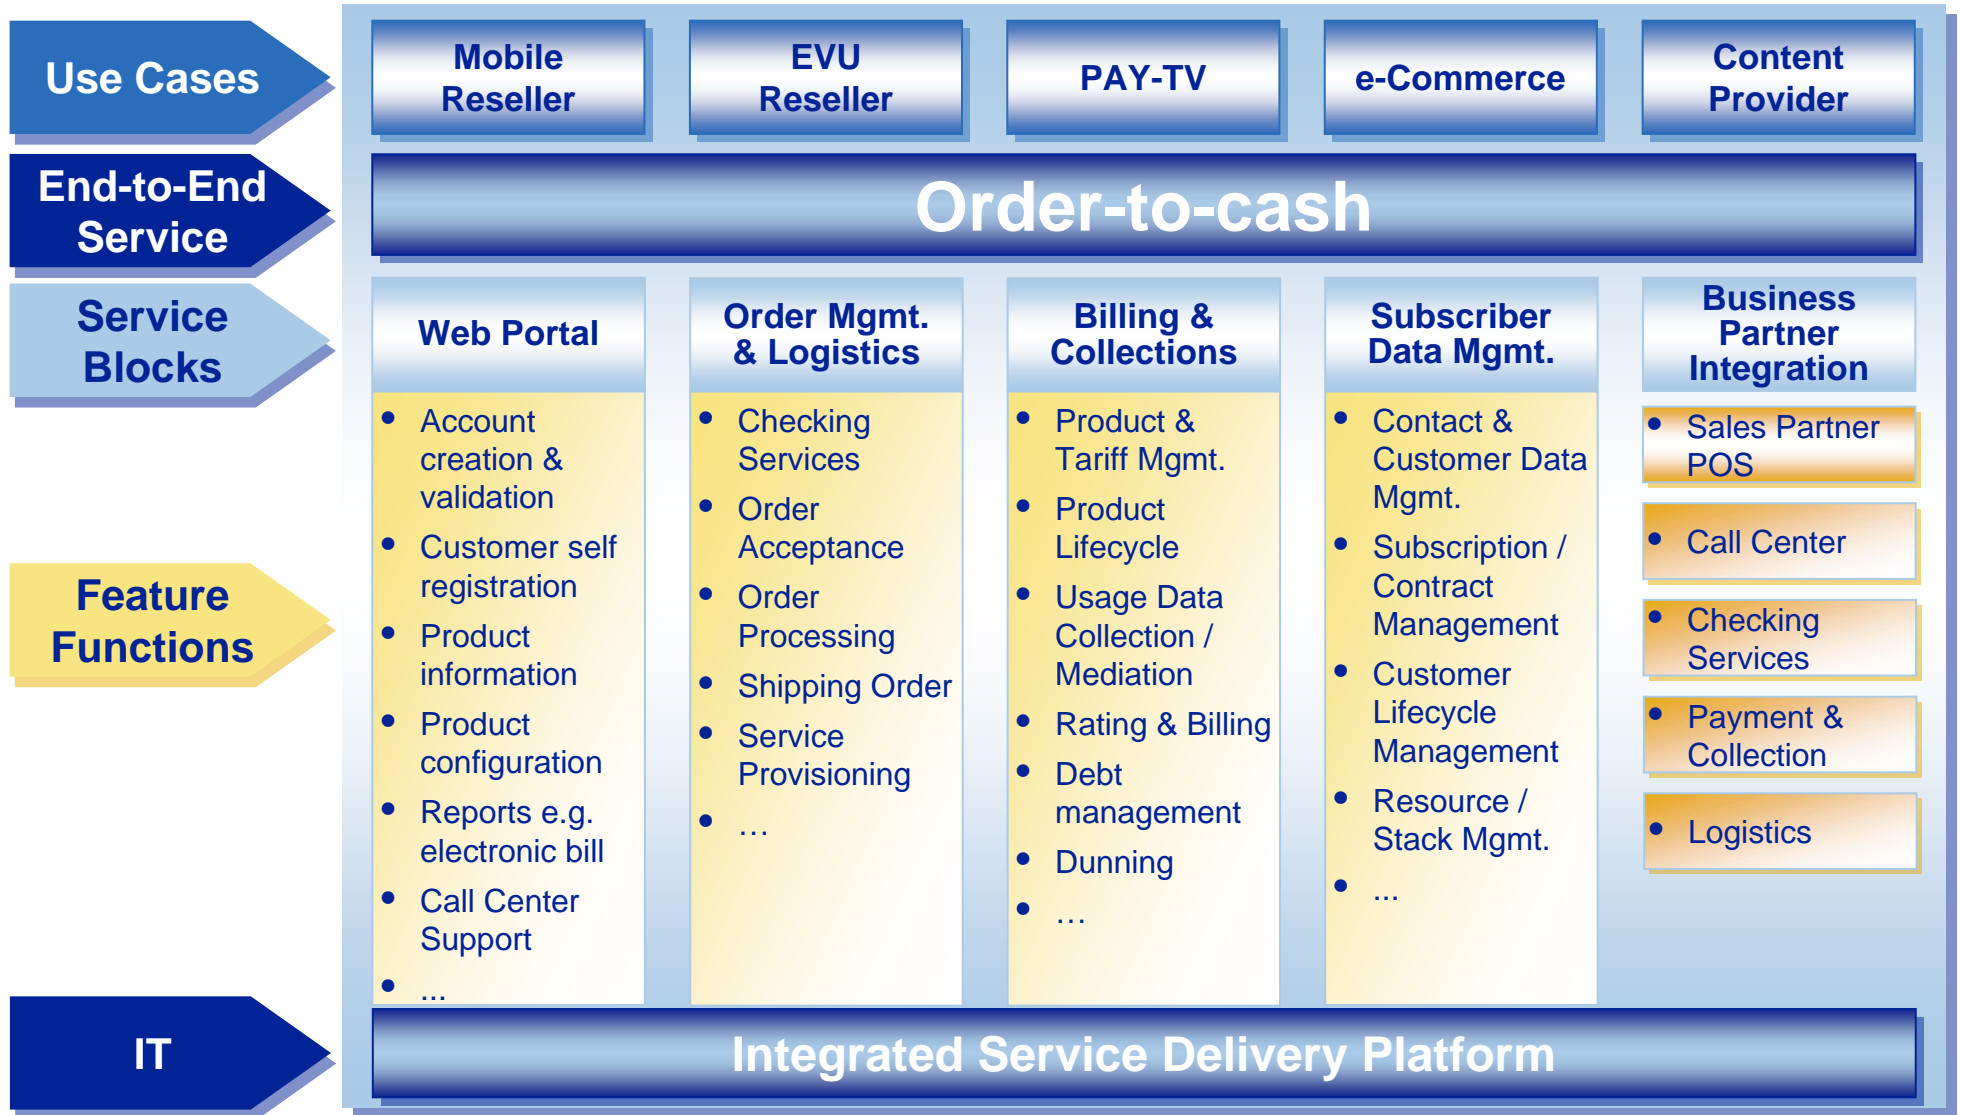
Use Cases

End-to-End Service

Service Blocks

Feature Functions

IT

Mobile Reseller

EVU Reseller

PAY-TV

e-Commerce

Content Provider

Order-to-cash

Web Portal

- Account creation & validation
- Customer self registration
- Product information
- Product configuration
- Reports e.g. electronic bill
- Call Center Support
- ...

Order Mgmt. & Logistics

- Checking Services
- Order Acceptance
- Order Processing
- Shipping Order
- Service Provisioning
- …

Billing & Collections

- Product & Tariff Mgmt.
- Product Lifecycle
- Usage Data Collection / Mediation
- Rating & Billing
- Debt management
- Dunning
- …

Subscriber Data Mgmt.

- Contact & Customer Data Mgmt.
- Subscription / Contract Management
- Customer Lifecycle Management
- Resource / Stack Mgmt.
- ...

Business Partner Integration

- Sales Partner POS
- Call Center
- Checking Services
- Payment & Collection
- Logistics

Integrated Service Delivery Platform